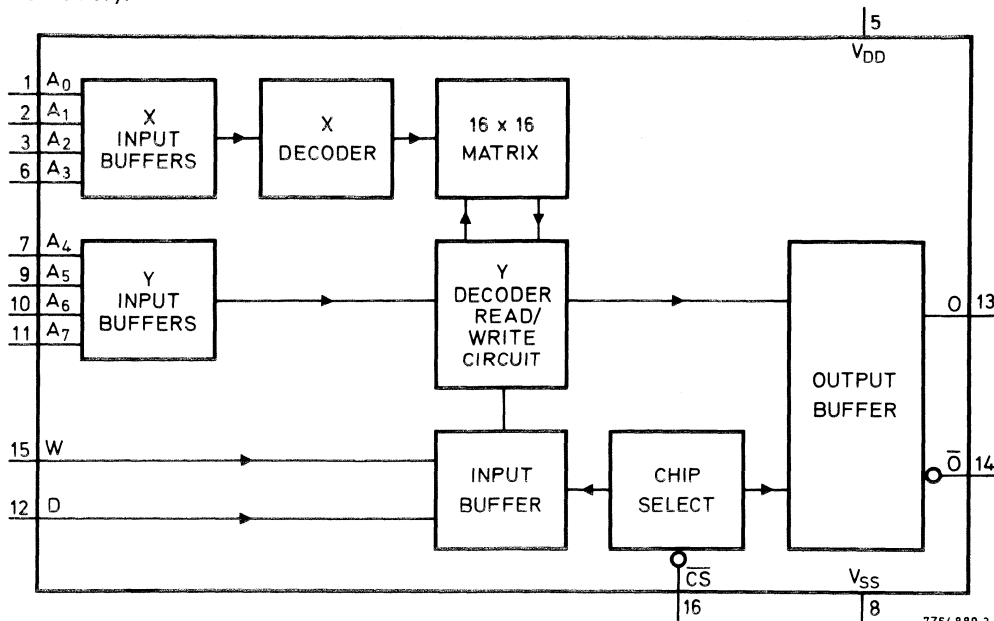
5
$V_{DD}$

1 $A_0$
2 $A_1$
3 $A_2$
6 $A_3$

X INPUT BUFFERS

X DECODER

16 x 16 MATRIX

7 $A_4$
9 $A_5$
10 $A_6$
11 $A_7$

Y INPUT BUFFERS

Y DECODER READ/ WRITE CIRCUIT

OUTPUT BUFFER

O 13

$\overline{O}$ 14

15 W

12 D

INPUT BUFFER

CHIP SELECT

$\overline{CS}$
16

$V_{SS}$
8

7Z6 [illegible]